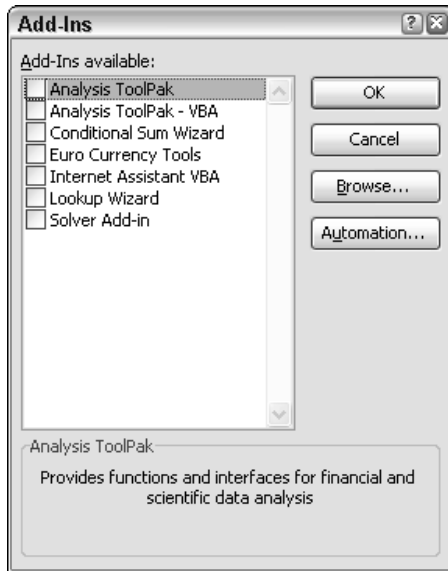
Add-Ins

Add-Ins available:

Analysis ToolPak
Analysis ToolPak - VBA
Conditional Sum Wizard
Euro Currency Tools
Internet Assistant VBA
Lookup Wizard
Solver Add-in

OK
Cancel
Browse...
Automation...

Analysis ToolPak

Provides functions and interfaces for financial and scientific data analysis